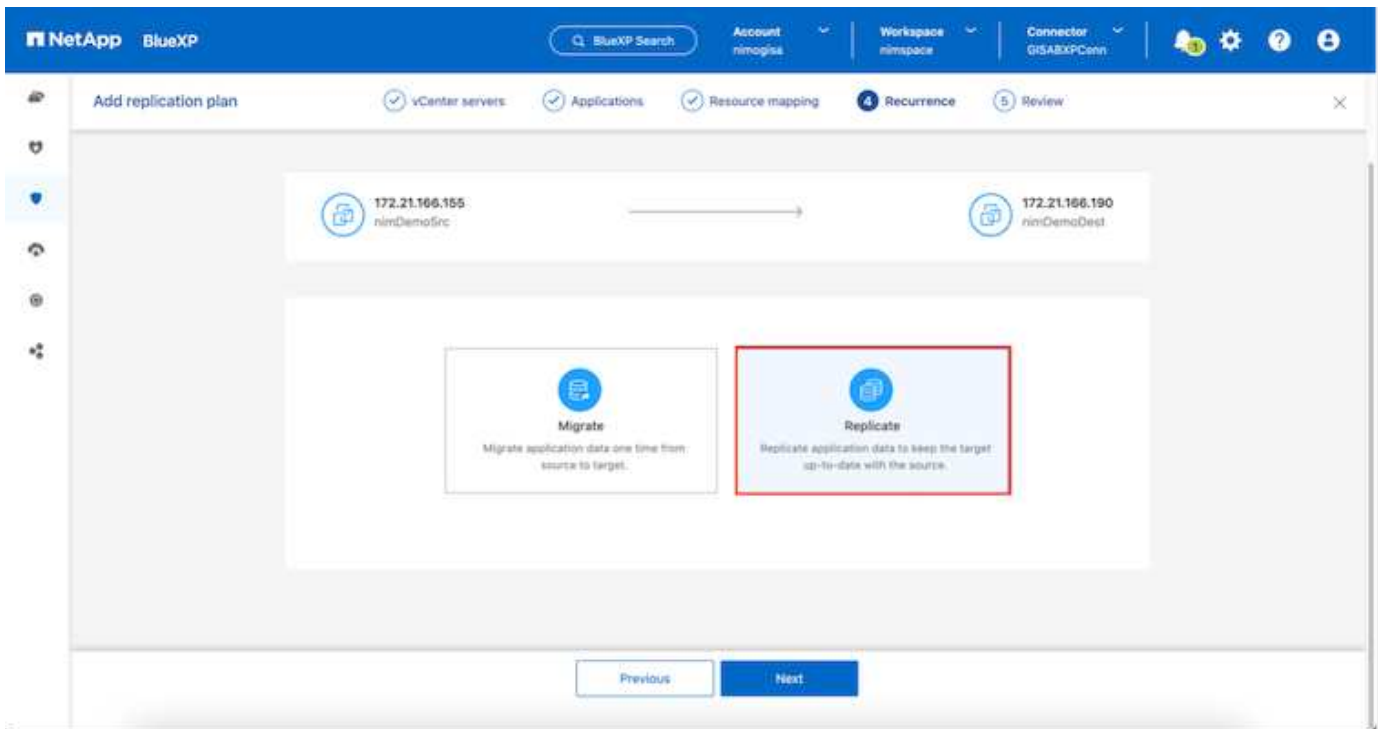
NetApp BlueXP

BlueXP Search

Account nimogisa

Workspace nimspace

Connector GISABXPConn

1

Add replication plan

vCenter servers

Applications

Resource mapping

4 Recurrence

5 Review

172.21.166.155
nimDemoSrc

172.21.166.190
nimDemoDest

Migrate
Migrate application data one time from source to target.

Replicate
Replicate application data to keep the target up-to-date with the source.

Previous

Next